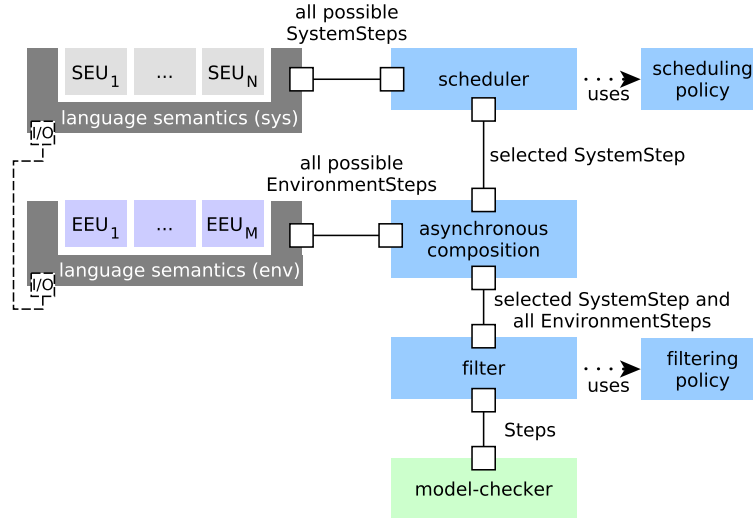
all possible SystemSteps

$SEU_1$ ... $SEU_N$

language semantics (sys)

I/O

scheduler

uses

scheduling policy

selected SystemStep

all possible EnvironmentSteps

$EEU_1$ ... $EEU_M$

language semantics (env)

I/O

asynchronous composition

selected SystemStep and all EnvironmentSteps

filter

uses

filtering policy

Steps

model-checker